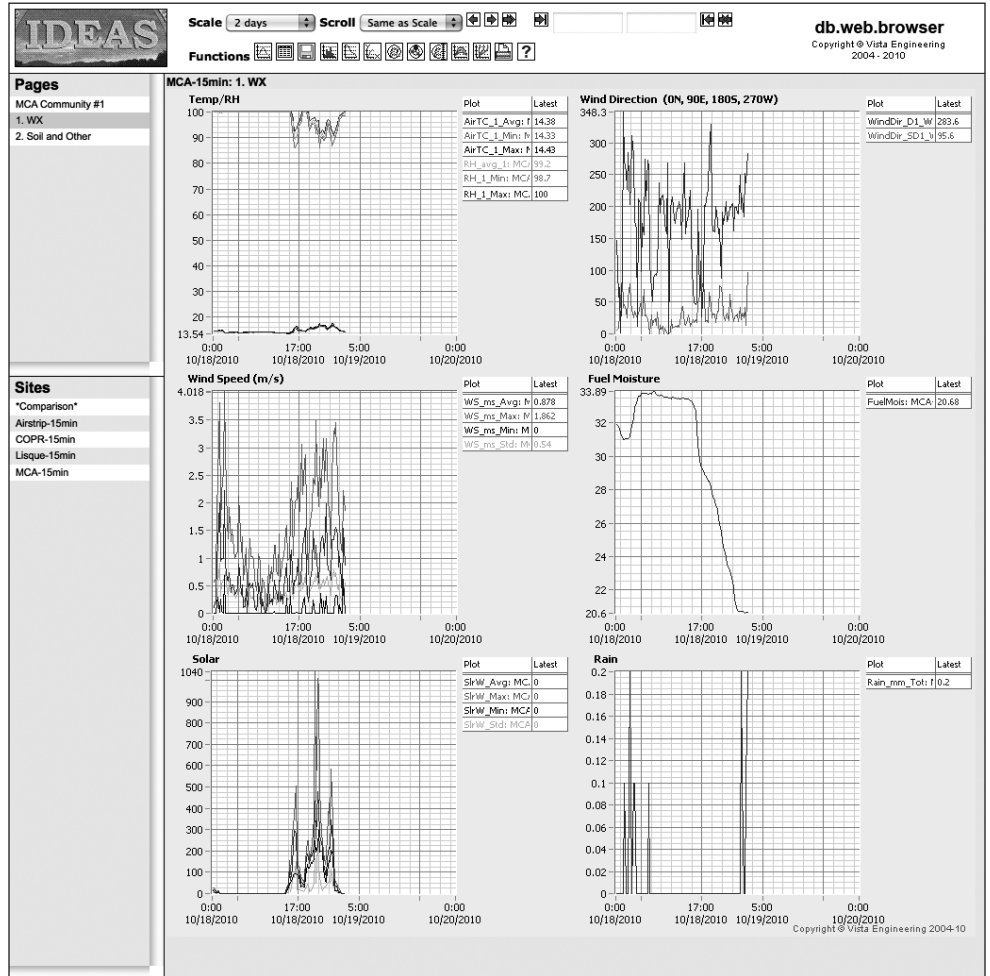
IDEAS

Scale 2 days Scroll Same as Scale

Functions ?

db.web.browser
Copyright © Vista Engineering 2004 - 2010

Pages
MCA Community #1
1. WX
2. Soil and Other

Sites
*Comparison*
Airstrip-15min
COPR-15min
Lisque-15min
MCA-15min

MCA-15min: 1. WX

Temp/RH

| Plot | Latest |
|---|---|
| AirTC_1_Avg: M | 14.38 |
| AirTC_1_Min: M | 14.33 |
| AirTC_1_Max: M | 14.43 |
| RH_avg_1: MC/ | 99.2 |
| RH_1_Min: MC/ | 98.7 |
| RH_1_Max: MC. | 100 |

100 90 80 70 60 50 40 30 20 13.54
0:00 10/18/2010 17:00 10/18/2010 5:00 10/19/2010 0:00 10/20/2010

Wind Direction (0N, 90E, 180S, 270W)

| Plot | Latest |
|---|---|
| WindDir_D1_W | 283.6 |
| WindDir_SD1_V | 95.6 |

348.3 300 250 200 150 100 50 0
0:00 10/18/2010 17:00 10/18/2010 5:00 10/19/2010 0:00 10/20/2010

Wind Speed (m/s)

| Plot | Latest |
|---|---|
| WS_ms_Avg: M | 0.878 |
| WS_ms_Max: M | 1.862 |
| WS_ms_Min: M | 0 |
| WS_ms_Std: M | 0.54 |

4.018 3.5 3 2.5 2 1.5 1 0.5 0
0:00 10/18/2010 17:00 10/18/2010 5:00 10/19/2010 0:00 10/20/2010

Fuel Moisture

| Plot | Latest |
|---|---|
| FuelMois: MCA | 20.68 |

33.89 32 30 28 26 24 22 20.6
0:00 10/18/2010 17:00 10/18/2010 5:00 10/19/2010 0:00 10/20/2010

Solar

| Plot | Latest |
|---|---|
| SlrW_Avg: MC. | 0 |
| SlrW_Max: MC | 0 |
| SlrW_Min: MCA | 0 |
| SlrW_Std: MCA | 0 |

1040 900 800 700 600 500 400 300 200 100 0
0:00 10/18/2010 17:00 10/18/2010 5:00 10/19/2010 0:00 10/20/2010

Rain

| Plot | Latest |
|---|---|
| Rain_mm_Tot: I | 0.2 |

0.2 0.18 0.16 0.14 0.12 0.1 0.08 0.06 0.04 0.02 0
0:00 10/18/2010 17:00 10/18/2010 5:00 10/19/2010 0:00 10/20/2010

Copyright © Vista Engineering 2004-10